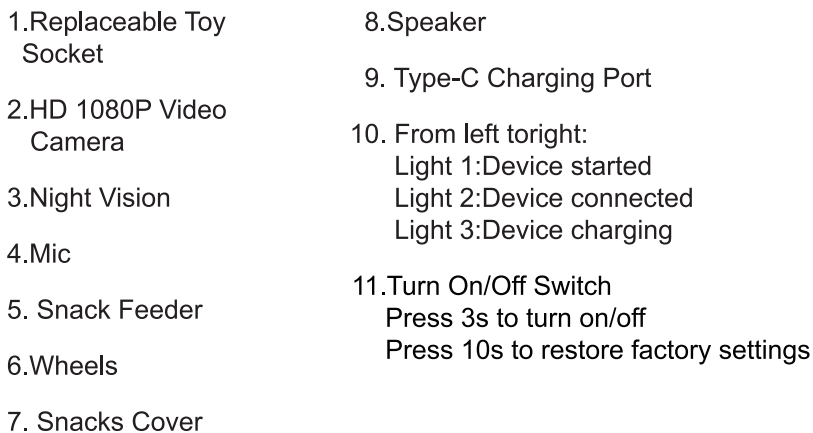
1.Replaceable Toy Socket

2.HD 1080P Video Camera

3.Night Vision

4.Mic

5. Snack Feeder

6.Wheels

7. Snacks Cover

8.Speaker

9. Type-C Charging Port

10. From left toright:
Light 1:Device started
Light 2:Device connected
Light 3:Device charging

11.Turn On/Off Switch
Press 3s to turn on/off
Press 10s to restore factory settings